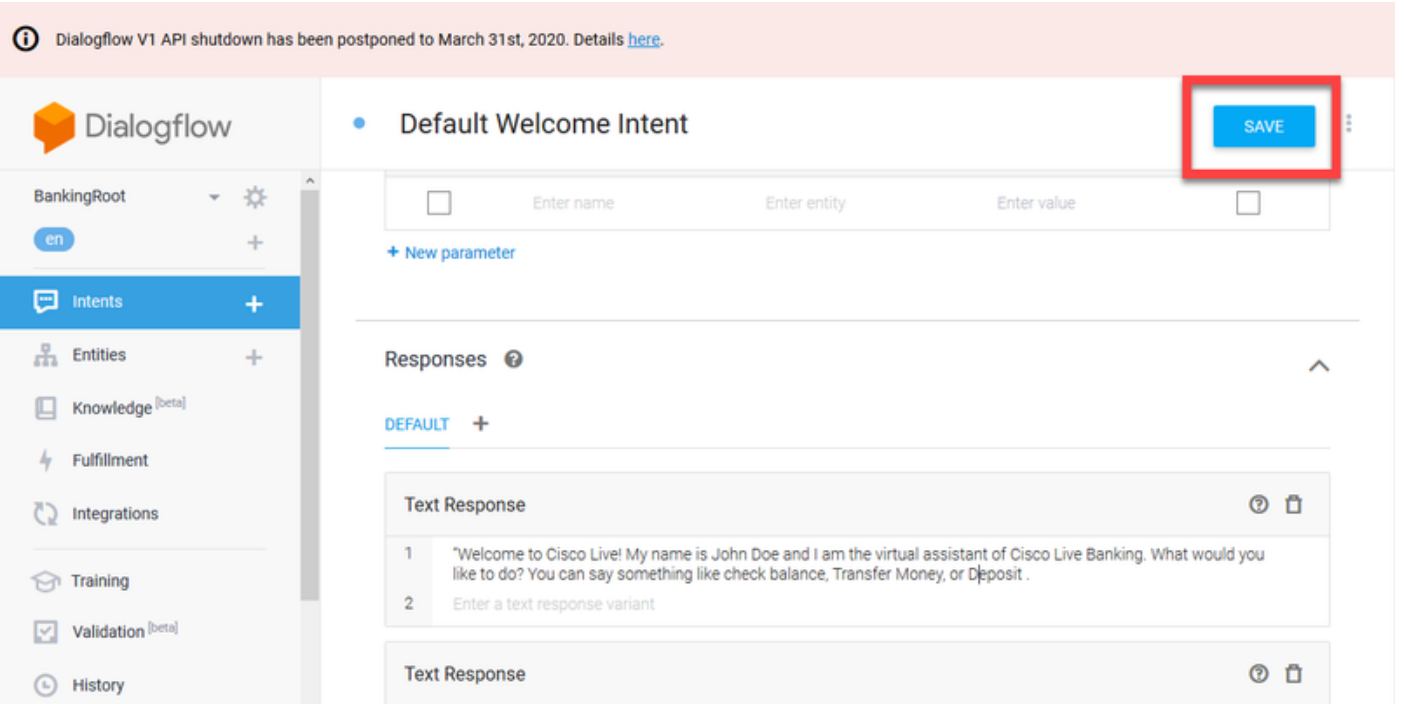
Dialogflow V1 API shutdown has been postponed to March 31st, 2020. Details here.

Dialogflow

Default Welcome Intent

SAVE

BankingRoot

en

Intents

Entities

Knowledge [beta]

Fulfillment

Integrations

Training

Validation [beta]

History

Enter name | Enter entity | Enter value

+ New parameter

Responses

DEFAULT +

Text Response

1 "Welcome to Cisco Live! My name is John Doe and I am the virtual assistant of Cisco Live Banking. What would you like to do? You can say something like check balance, Transfer Money, or Deposit .

2 Enter a text response variant

Text Response